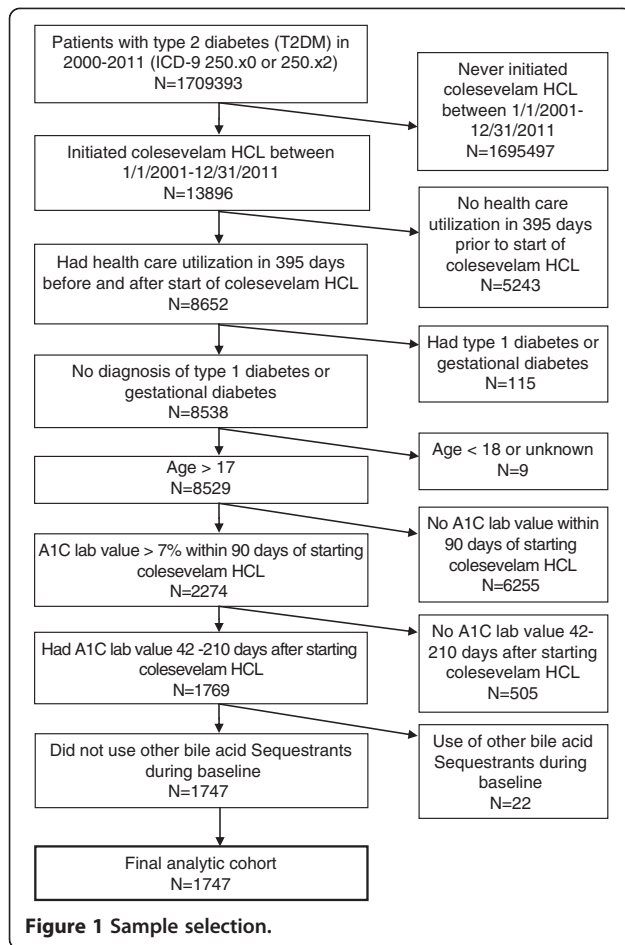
Patients with type 2 diabetes (T2DM) in 2000-2011 (ICD-9 250.x0 or 250.x2)
N=1709393

Never initiated colesevelam HCL between 1/1/2001-12/31/2011
N=1695497

Initiated colesevelam HCL between 1/1/2001-12/31/2011
N=13896

No health care utilization in 395 days prior to start of colesevelam HCL
N=5243

Had health care utilization in 395 days before and after start of colesevelam HCL
N=8652

Had type 1 diabetes or gestational diabetes
N=115

No diagnosis of type 1 diabetes or gestational diabetes
N=8538

Age < 18 or unknown
N=9

Age > 17
N=8529

No A1C lab value within 90 days of starting colesevelam HCL
N=6255

A1C lab value > 7% within 90 days of starting colesevelam HCL
N=2274

No A1C lab value 42-210 days after starting colesevelam HCL
N=505

Had A1C lab value 42 -210 days after starting colesevelam HCL
N=1769

Use of other bile acid Sequestrants during baseline
N=22

Did not use other bile acid Sequestrants during baseline
N=1747

Final analytic cohort
N=1747

Figure 1 Sample selection.